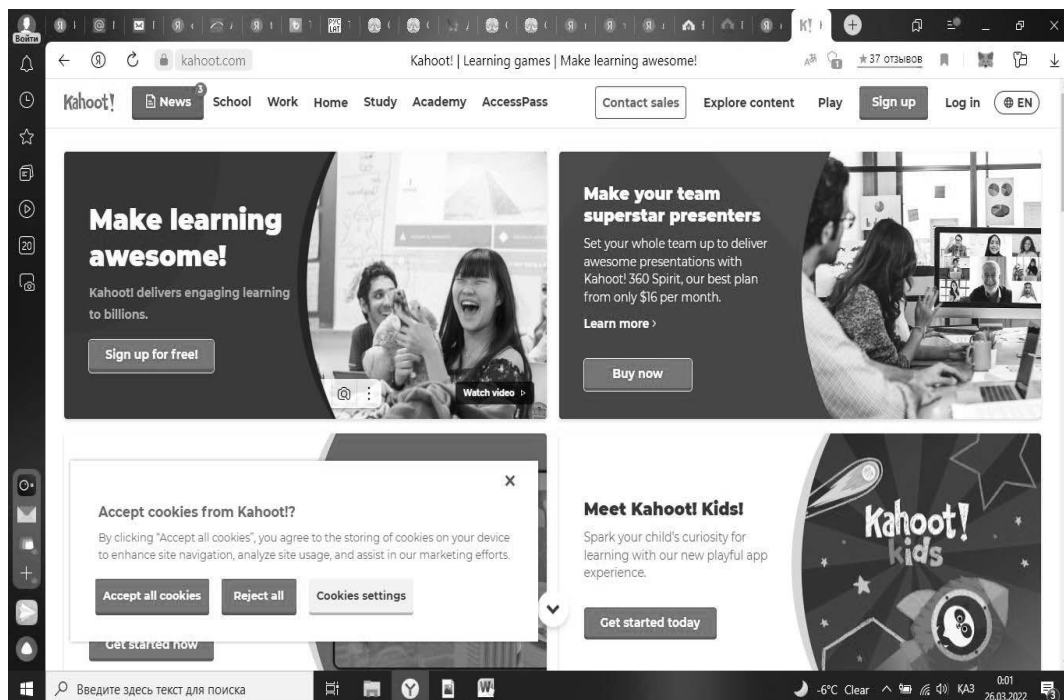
Войти

kahoot.com

Kahoot! | Learning games | Make learning awesome!

★37 отзывов

Kahoot!

News 3 School Work Home Study Academy AccessPass

Contact sales Explore content Play Sign up Log in EN

Make learning awesome!

Kahoot! delivers engaging learning to billions.

Sign up for free!

Watch video

Make your team superstar presenters

Set your whole team up to deliver awesome presentations with Kahoot! 360 Spirit, our best plan from only $16 per month.

Learn more ›

Buy now

Accept cookies from Kahoot!?

By clicking "Accept all cookies", you agree to the storing of cookies on your device to enhance site navigation, analyze site usage, and assist in our marketing efforts.

Accept all cookies Reject all Cookies settings

Get started now

Meet Kahoot! Kids!

Spark your child's curiosity for learning with our new playful app experience.

Get started today

Kahoot! kids

Введите здесь текст для поиска

-6°C Clear КАЗ 0:01 26.03.2022